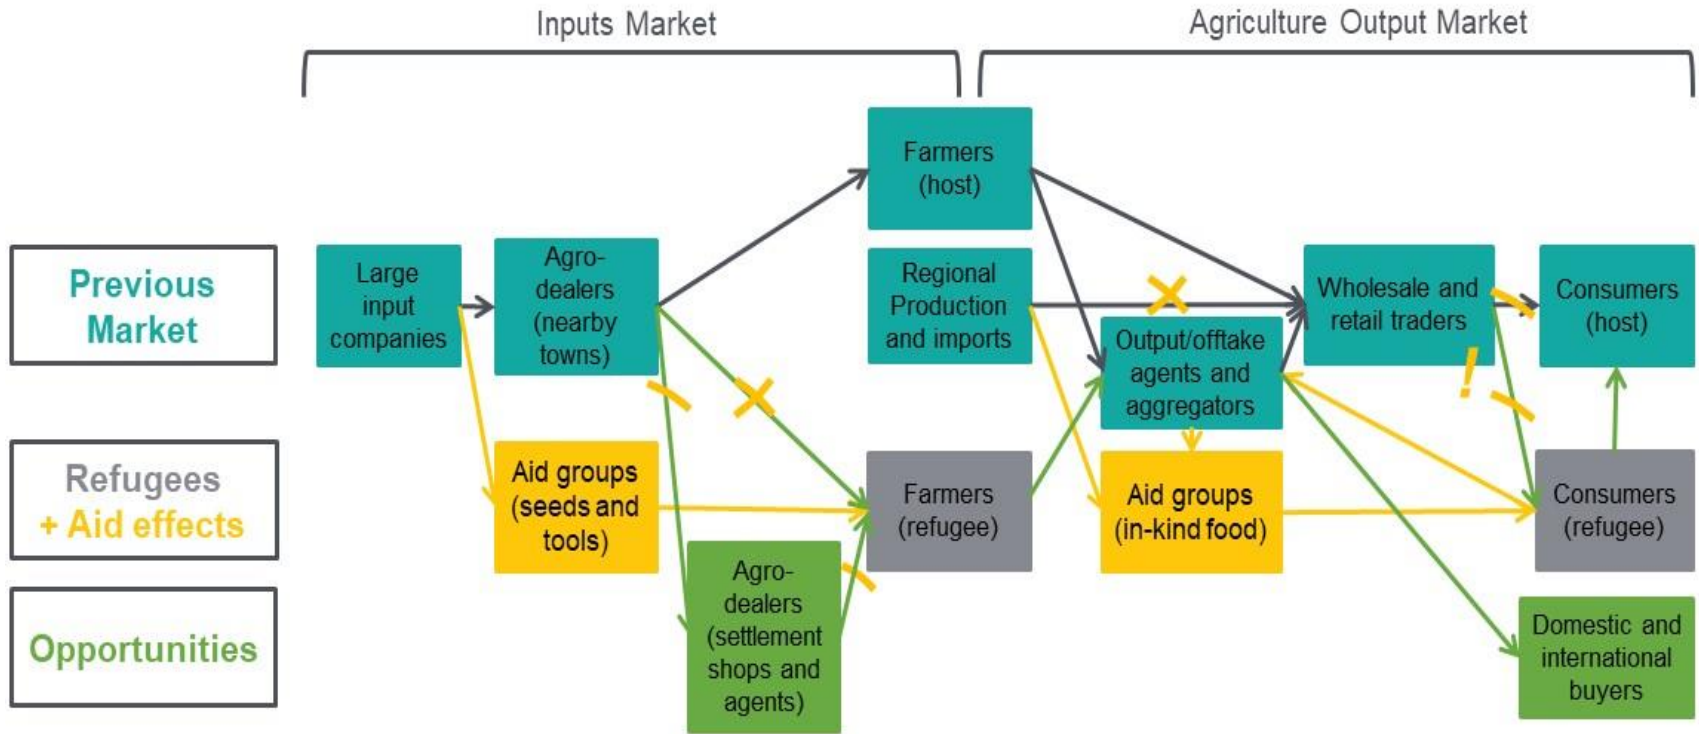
Inputs Market

Agriculture Output Market

Previous Market

Refugees + Aid effects

Opportunities

Large input companies

Agro-dealers (nearby towns)

Farmers (host)

Regional Production and imports

Output/offtake agents and aggregators

Wholesale and retail traders

Consumers (host)

Aid groups (seeds and tools)

Farmers (refugee)

Aid groups (in-kind food)

Consumers (refugee)

Agro-dealers (settlement shops and agents)

Domestic and international buyers